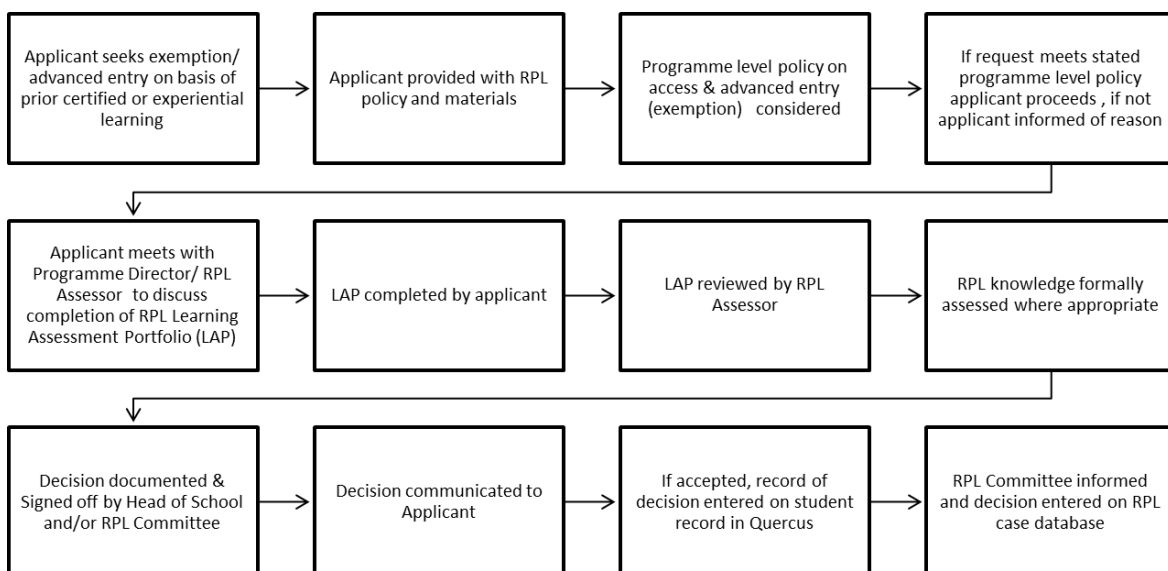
Applicant seeks exemption/ advanced entry on basis of prior certified or experiential learning

Applicant provided with RPL policy and materials

Programme level policy on access & advanced entry (exemption) considered

If request meets stated programme level policy applicant proceeds , if not applicant informed of reason

Applicant meets with Programme Director/ RPL Assessor to discuss completion of RPL Learning Assessment Portfolio (LAP)

LAP completed by applicant

LAP reviewed by RPL Assessor

RPL knowledge formally assessed where appropriate

Decision documented & Signed off by Head of School and/or RPL Committee

Decision communicated to Applicant

If accepted, record of decision entered on student record in Quercus

RPL Committee informed and decision entered on RPL case database